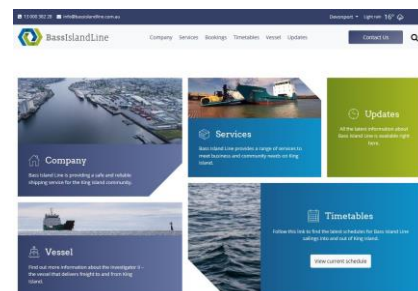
13 000 382 35 info@bassislandline.com.au Devonport Light rain 16°

BassIslandLine

Company Services Bookings Timetables Vessel Updates

Contact Us

Company

Bass Island Line is providing a safe and reliable shipping service for the King Island community.

Services

Bass Island Line provides a range of services to meet business and community needs on King Island.

Updates

All the latest information about Bass Island Line is available right here.

Vessel

Find out more information about the Investigator II – the vessel that delivers freight to and from King Island.

Timetables

Follow this link to find the latest schedules for Bass Island Line sailings into and out of King Island.

View current schedule